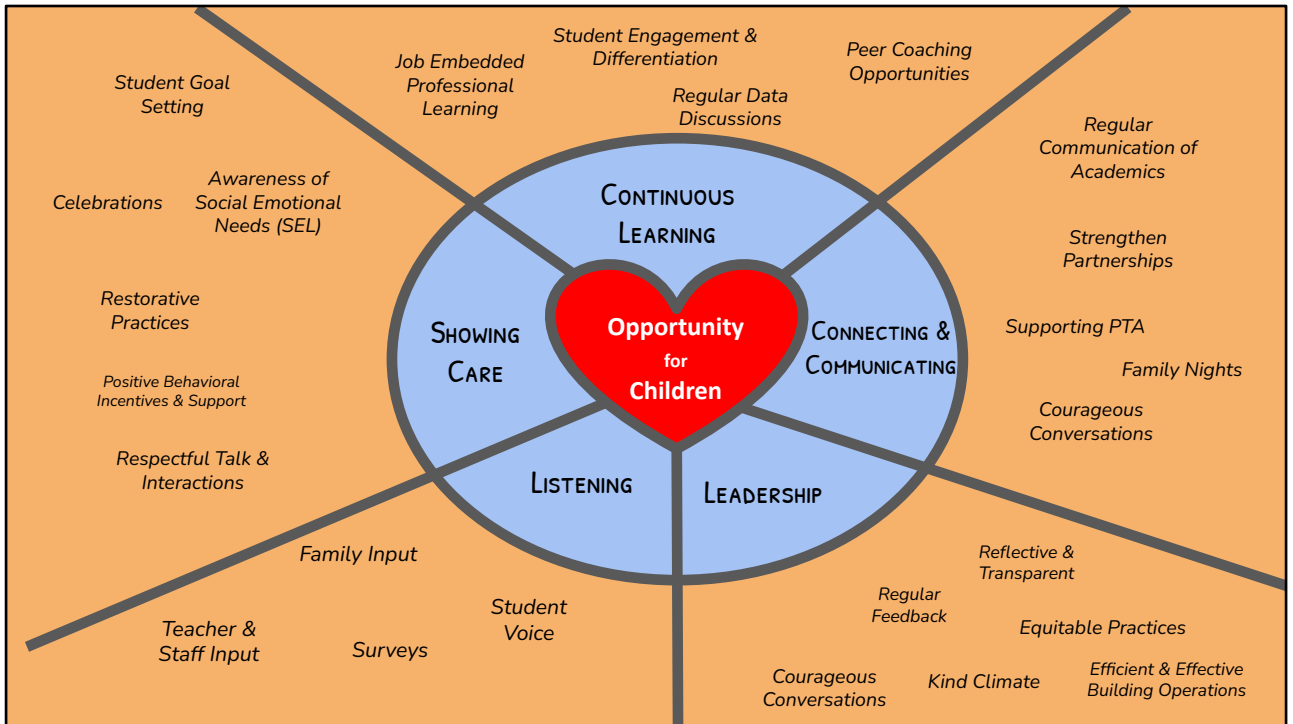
Opportunity for Children

Continuous Learning

Student Engagement & Differentiation

Job Embedded Professional Learning

Peer Coaching Opportunities

Regular Data Discussions

Connecting & Communicating

Regular Communication of Academics

Strengthen Partnerships

Supporting PTA

Family Nights

Courageous Conversations

Showing Care

Student Goal Setting

Celebrations

Awareness of Social Emotional Needs (SEL)

Restorative Practices

Positive Behavioral Incentives & Support

Respectful Talk & Interactions

Listening

Family Input

Teacher & Staff Input

Surveys

Student Voice

Leadership

Reflective & Transparent

Regular Feedback

Equitable Practices

Courageous Conversations

Kind Climate

Efficient & Effective Building Operations